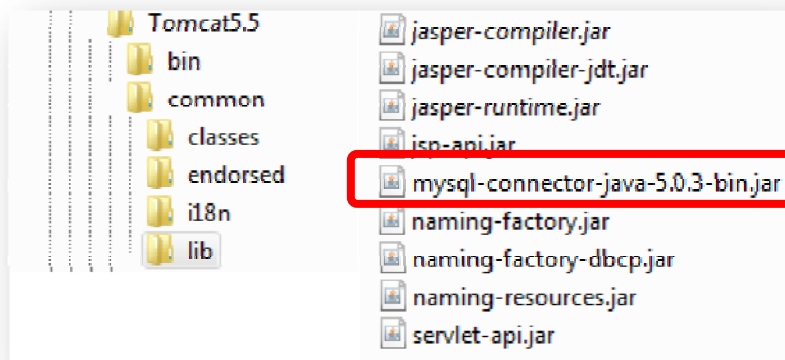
Tomcat5.5
bin
common
classes
endorsed
i18n
lib

jasper-compiler.jar
jasper-compiler-jdt.jar
jasper-runtime.jar
jsp-api.jar
mysql-connector-java-5.0.3-bin.jar
naming-factory.jar
naming-factory-dbcp.jar
naming-resources.jar
servlet-api.jar